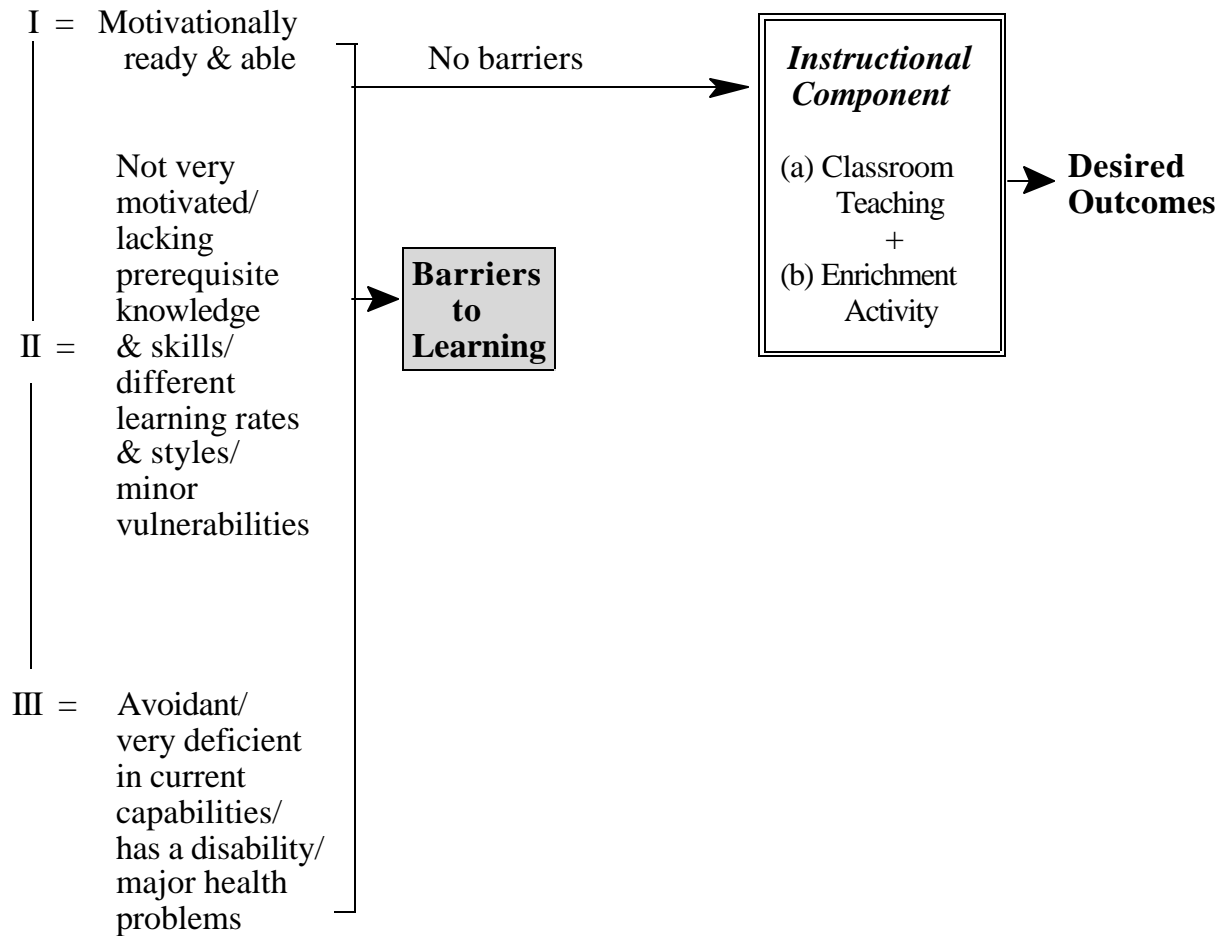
I = Motivationally ready & able

No barriers

*Instructional Component*

(a) Classroom Teaching
+
(b) Enrichment Activity

**Desired Outcomes**

Not very motivated/ lacking prerequisite knowledge

II = & skills/ different learning rates & styles/ minor vulnerabilities

**Barriers to Learning**

III = Avoidant/ very deficient in current capabilities/ has a disability/ major health problems